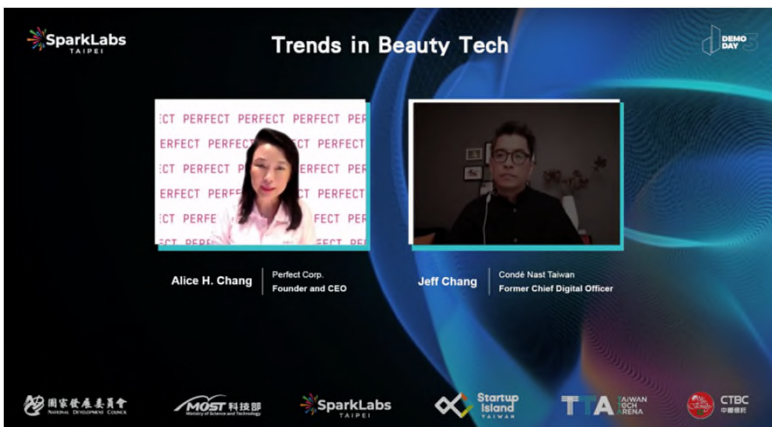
SparkLabs TAIPEI

Trends in Beauty Tech

DEMO DAY

CT PERFECT PERFECT PERFECT PER
PERFECT PERFECT PERFECT
ECT PERFECT PERFECT PERFECT PER
ERFECT PERFE PERFECT PERFECT
ECT PERFE PERFECT PER
ECT PERFE

Alice H. Chang
Perfect Corp.
Founder and CEO

Jeff Chang
Condé Nast Taiwan
Former Chief Digital Officer

國家發展委員會 NATIONAL DEVELOPMENT COUNCIL

MOST 科技部 Ministry of Science and Technology

SparkLabs TAIPEI

Startup Island TAIWAN

TTA TAIWAN TECH ARENA

CTBC 中國信託